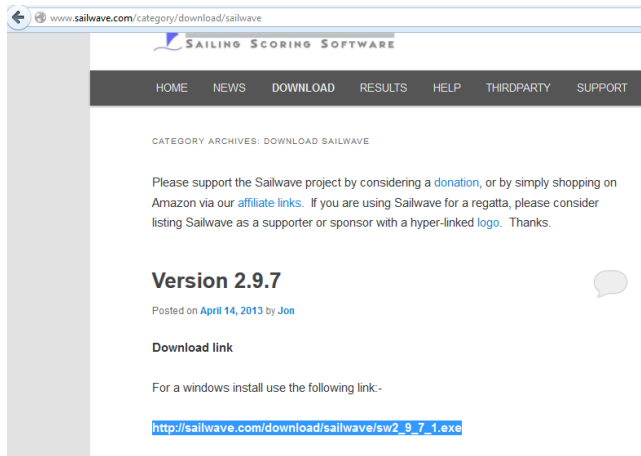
www.sailwave.com/category/download/sailwave

SAILING SCORING SOFTWARE

HOME NEWS DOWNLOAD RESULTS HELP THIRDPARTY SUPPORT

CATEGORY ARCHIVES: DOWNLOAD SAILWAVE

Please support the Sailwave project by considering a donation, or by simply shopping on Amazon via our affiliate links. If you are using Sailwave for a regatta, please consider listing Sailwave as a supporter or sponsor with a hyper-linked logo. Thanks.

Version 2.9.7

Posted on April 14, 2013 by Jon

Download link

For a windows install use the following link:-

http://sailwave.com/download/sailwave/sw2_9_7_1.exe